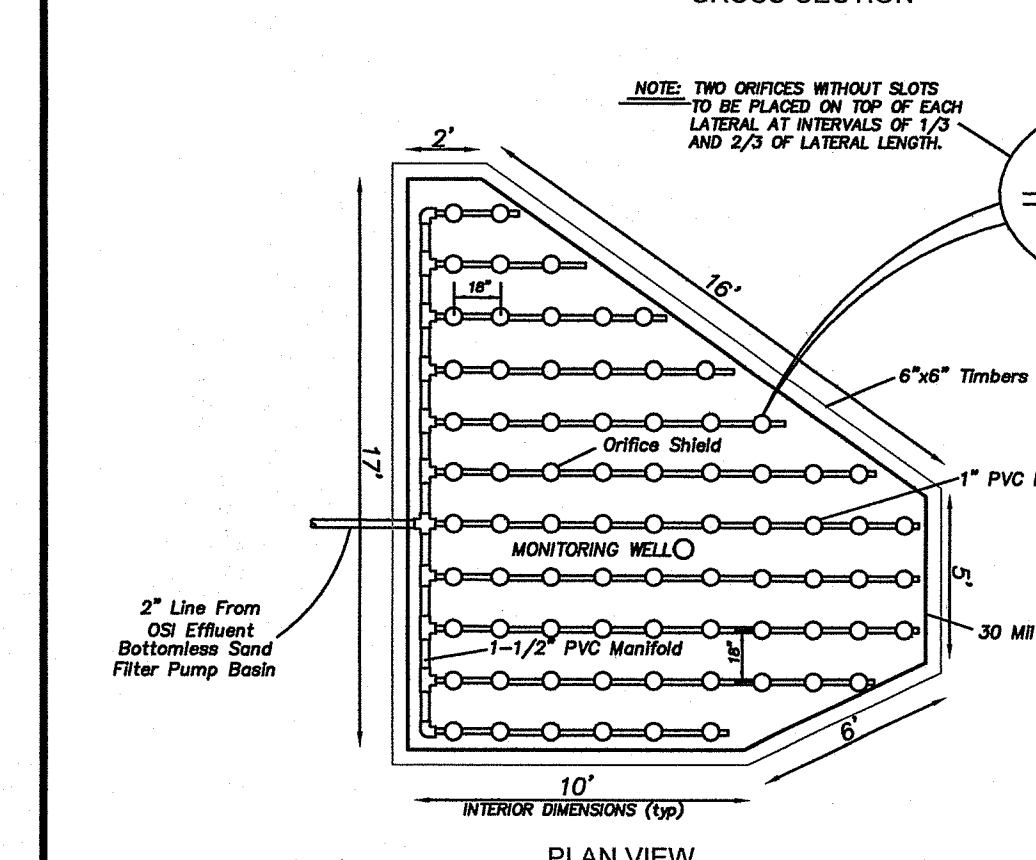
CROSS SECTION

NOTE: TWO ORIFICES WITHOUT SLOTS TO BE PLACED ON TOP OF EACH LATERAL AT INTERVALS OF 1/3 AND 2/3 OF LATERAL LENGTH.

2'

16'

18"

6"x6" Timbers

17'

Orifice Shield

1" PVC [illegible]

MONITORING WELL

5'

2" Line From OSI Effluent Bottomless Sand Filter Pump Basin

1-1/2" PVC Manifold

18"

30 Mil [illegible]

6'

10'
INTERIOR DIMENSIONS (typ)

PLAN VIEW